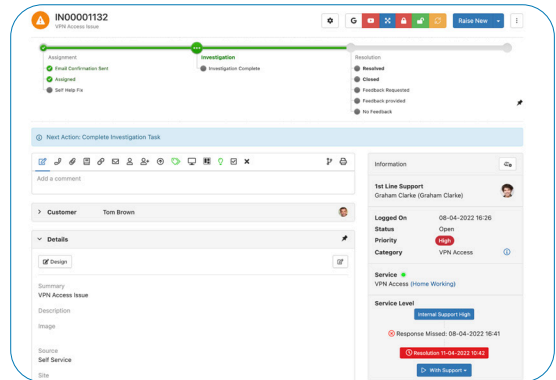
IN00001132
VPN Access Issue

G

Raise New

Assignment
Email Confirmation Sent
Assigned
Self Help Fix

Investigation
Investigation Complete

Resolution
Resolved
Closed
Feedback Requested
Feedback provided
No Feedback

Next Action: Complete Investigation Task

Add a comment

Customer Tom Brown

Details

Design

Summary
VPN Access Issue

Description

Image

Source
Self Service

Site

Information

1st Line Support
Graham Clarke (Graham Clarke)

| Logged On | 08-04-2022 16:26 |
|---|---|
| Status | Open |
| Priority | High |
| Category | VPN Access |

Service
VPN Access (Home Working)

Service Level
Internal Support High

Response Missed: 08-04-2022 16:41

Resolution 11-04-2022 10:42

With Support